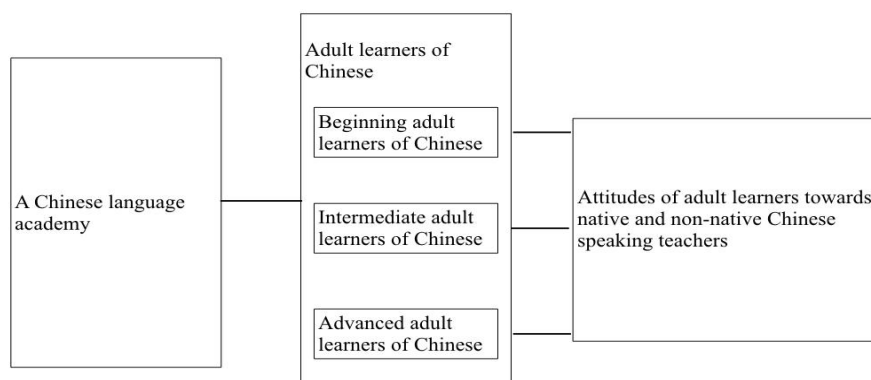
A Chinese language academy

Adult learners of Chinese

Beginning adult learners of Chinese

Intermediate adult learners of Chinese

Advanced adult learners of Chinese

Attitudes of adult learners towards native and non-native Chinese speaking teachers